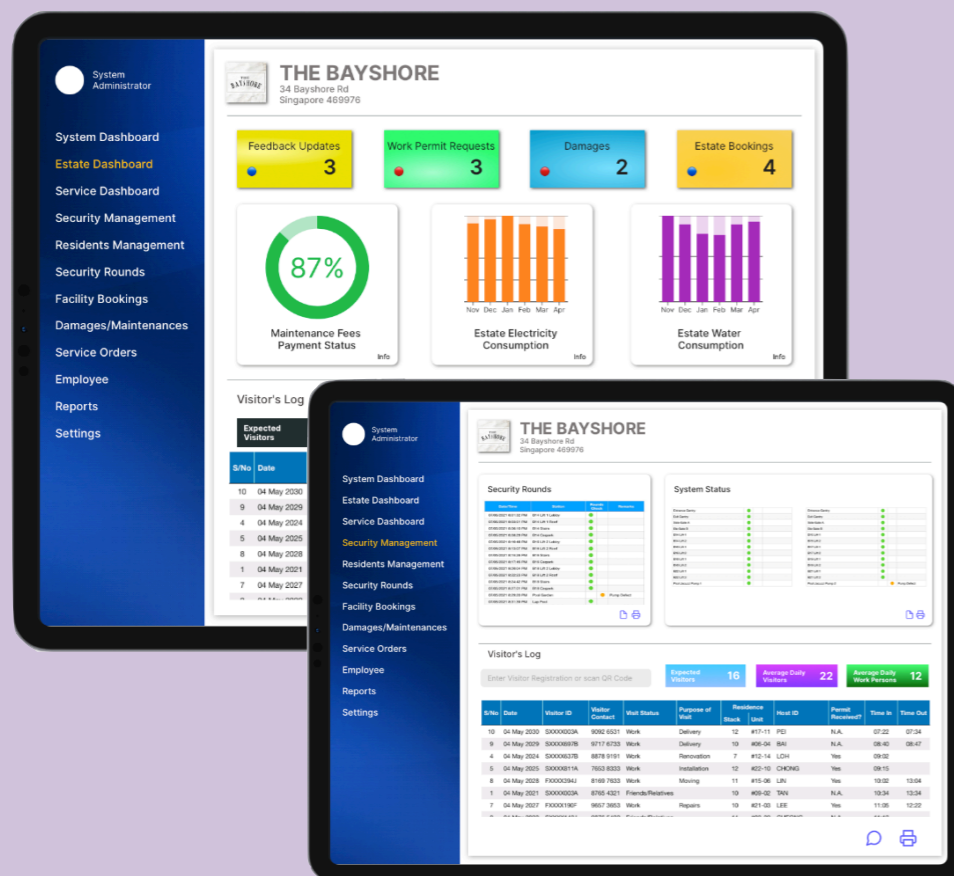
System Administrator

System Dashboard
Estate Dashboard
Service Dashboard
Security Management
Residents Management
Security Rounds
Facility Bookings
Damages/Maintenances
Service Orders
Employee
Reports
Settings

THE BAYSHORE
34 Bayshore Rd
Singapore 469976

Feedback Updates 3
Work Permit Requests 3
Damages 2
Estate Bookings 4

87%
Maintenance Fees Payment Status
Info

Nov Dec Jan Feb Mar Apr
Estate Electricity Consumption
Info

Nov Dec Jan Feb Mar Apr
Estate Water Consumption
Info

Visitor's Log

Expected Visitors

| S/No | Date |
|---|---|
| 10 | 04 May 2030 |
| 9 | 04 May 2029 |
| 4 | 04 May 2024 |
| 5 | 04 May 2025 |
| 8 | 04 May 2028 |
| 1 | 04 May 2021 |
| 7 | 04 May 2027 |

System Administrator

System Dashboard
Estate Dashboard
Service Dashboard
Security Management
Residents Management
Security Rounds
Facility Bookings
Damages/Maintenances
Service Orders
Employee
Reports
Settings

THE BAYSHORE
34 Bayshore Rd
Singapore 469976

Security Rounds

System Status

Visitor's Log

Enter Visitor Registration or scan QR Code

Expected Visitors 16
Average Daily Visitors 22
Average Daily Work Persons 12

| S/No | Date | Visitor ID | Visitor Contact | Visit Status | Purpose of Visit | Residence Stack | Residence Unit | Host ID | Permit Received? | Time In | Time Out |
|---|---|---|---|---|---|---|---|---|---|---|---|
| 10 | 04 May 2030 | SXXXX003A | 9092 6531 | Work | Delivery | 12 | #17-11 | PEI | N.A. | 07:22 | 07:34 |
| 9 | 04 May 2029 | SXXXX697B | 9717 6733 | Work | Delivery | 10 | #06-04 | BAI | N.A. | 08:40 | 08:47 |
| 4 | 04 May 2024 | SXXXX637B | 8878 5191 | Work | Renovation | 12 | #14-12 | LOH | Yes | 09:02 | |
| 5 | 04 May 2025 | SXXXX611A | 7652 8333 | Work | Installation | 12 | #22-10 | CHONG | Yes | 09:15 | |
| 8 | 04 May 2028 | FXXXX294J | 8169 7633 | Work | Moving | 11 | #15-06 | LIN | Yes | 10:02 | 13:04 |
| 1 | 04 May 2021 | SXXXX003A | 8765 4321 | Friends/Relatives | | 10 | #09-02 | TAN | N.A. | 10:34 | 13:24 |
| 7 | 04 May 2027 | FXXXX190F | 9657 3653 | Work | Repairs | 10 | #21-03 | LEE | Yes | 11:06 | 12:22 |